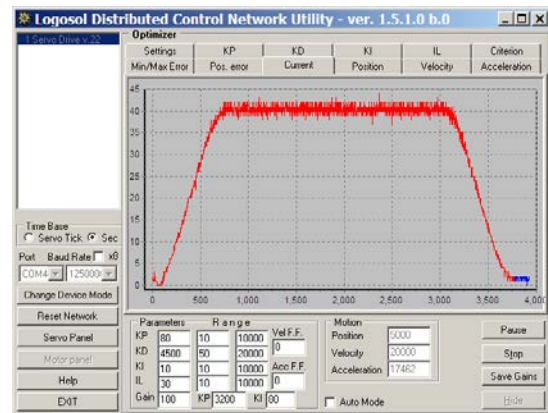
Logosol Distributed Control Network Utility - ver. 1.5.1.0 b.0

1 Servo Drive v.22

Optimizer

| Settings | KP | KD | KI | IL | Criterion |
|---|---|---|---|---|---|
| Min/Max Error | Pos. error | Current | Position | Velocity | Acceleration |

45
40
35
30
25
20
15
10
5
0

0 500 1,000 1,500 2,000 2,500 3,000 3,500 4,000

Time Base
Servo Tick Sec

Port Baud Rate x8
COM4 125000

Change Device Mode

Reset Network

Servo Panel

Motor panel

Help

EXIT

Parameters Range

| | | | |
|---|---|---|---|
| KP | 80 | 10 | 10000 |
| KD | 4500 | 50 | 20000 |
| KI | 10 | 10 | 10000 |
| IL | 30 | 10 | 10000 |

Gain 100 KP 3200 KI 80

Vel F.F. 0
Acc F.F. 0

Motion
Position 5000
Velocity 20000
Acceleration 17462

Auto Mode

Pause
Stop
Save Gains
Hide